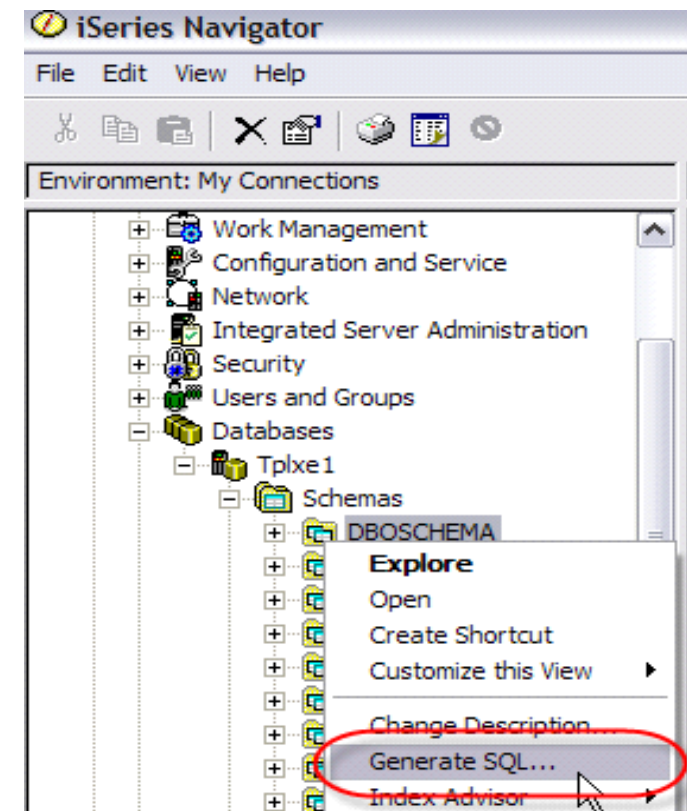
iSeries Navigator

File Edit View Help

Environment: My Connections

Work Management
Configuration and Service
Network
Integrated Server Administration
Security
Users and Groups
Databases
Tplxe1
Schemas
DBOSCHEMA

Explore
Open
Create Shortcut
Customize this View
Change Description...
Generate SQL...
Index Advisor